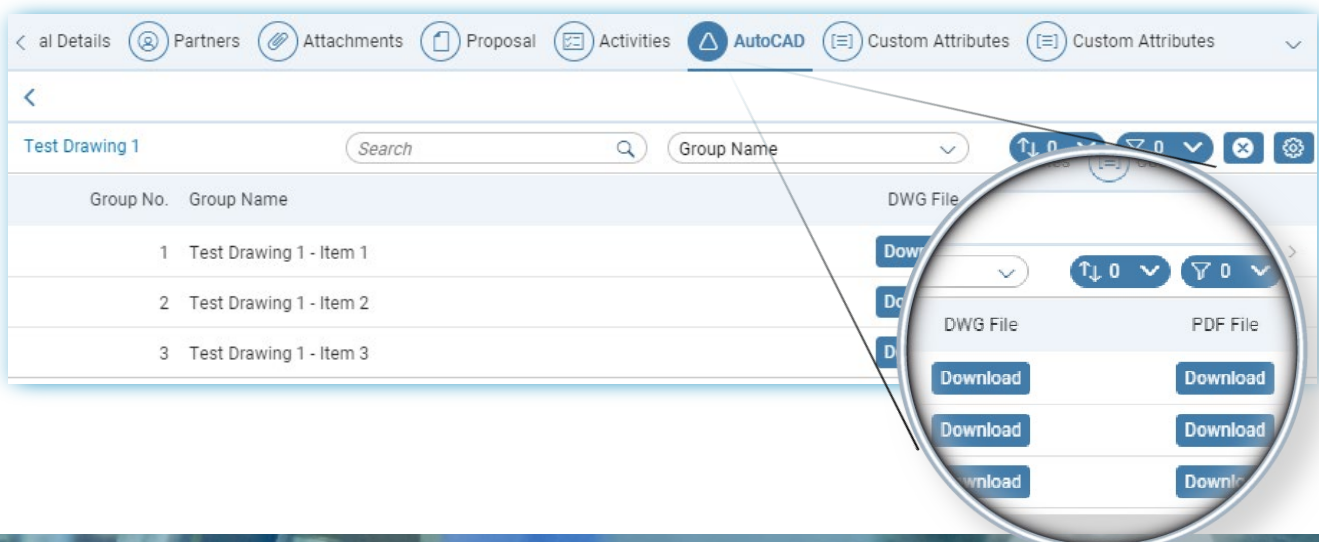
< al Details Partners Attachments Proposal Activities AutoCAD Custom Attributes Custom Attributes

<

Test Drawing 1 Search Group Name 0 0

| Group No. | Group Name | DWG File |
|---|---|---|
| 1 | Test Drawing 1 - Item 1 | Down |
| 2 | Test Drawing 1 - Item 2 | Do |
| 3 | Test Drawing 1 - Item 3 | D |

0 0

| DWG File | PDF File |
|---|---|
| Download | Download |
| Download | Download |
| wnload | Downl |